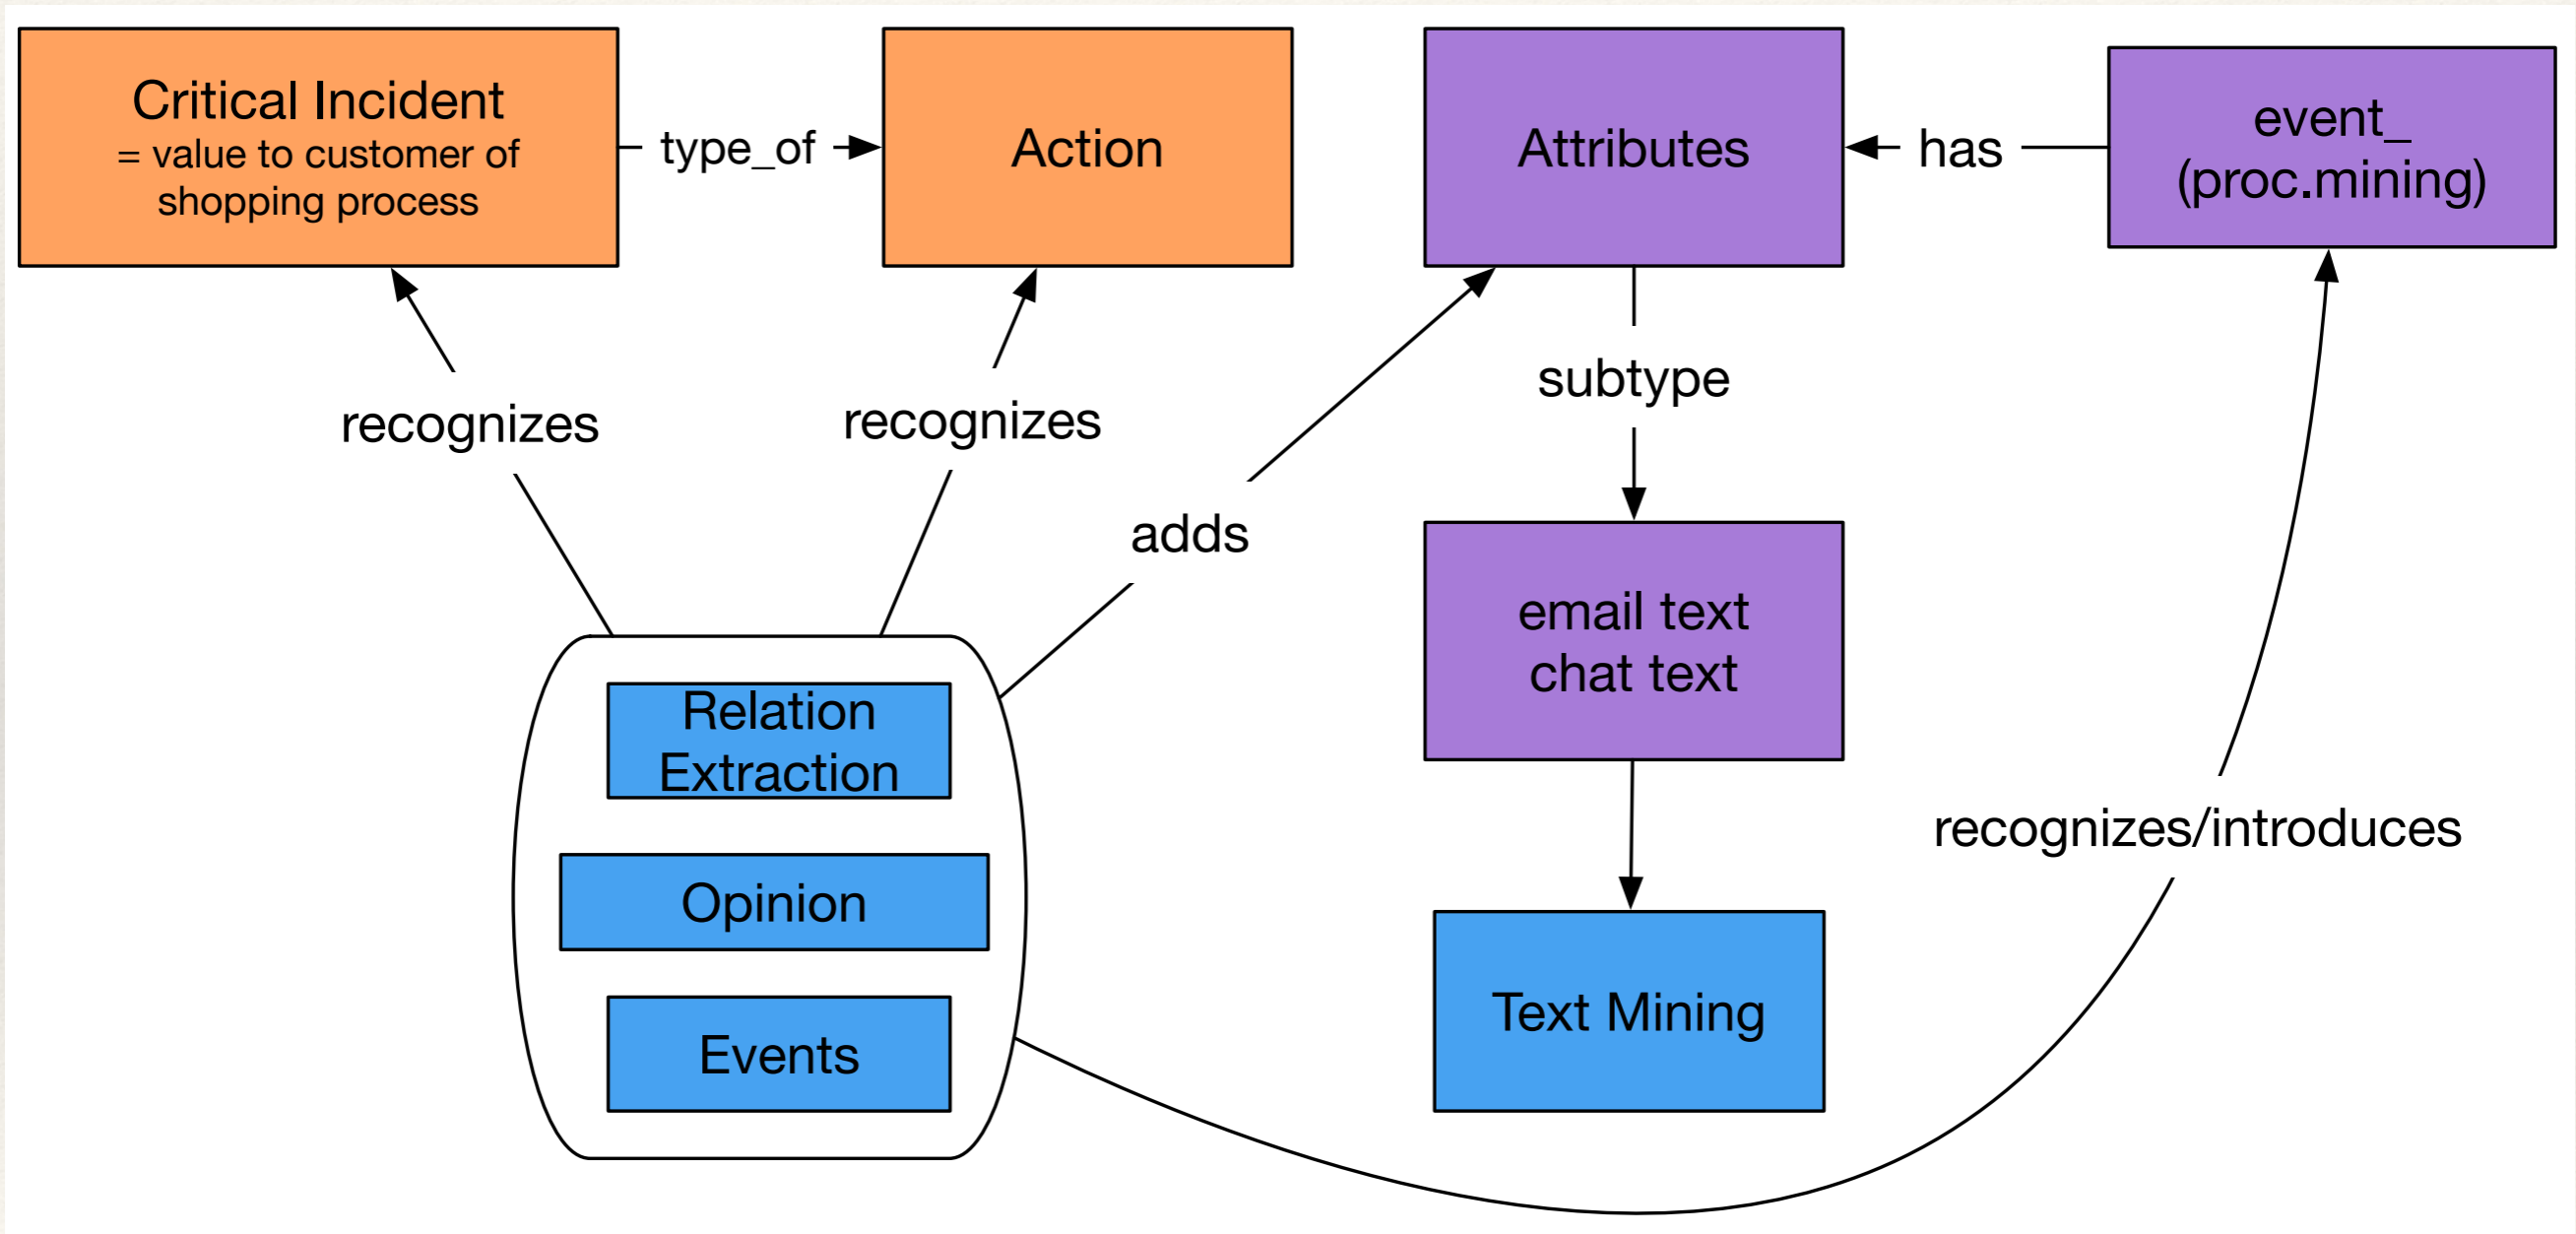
Critical Incident
= value to customer of shopping process

type_of

Action

Attributes

has

event_
(proc.mining)

recognizes

recognizes

adds

subtype

email text
chat text

Relation Extraction

Opinion

Events

Text Mining

recognizes/introduces